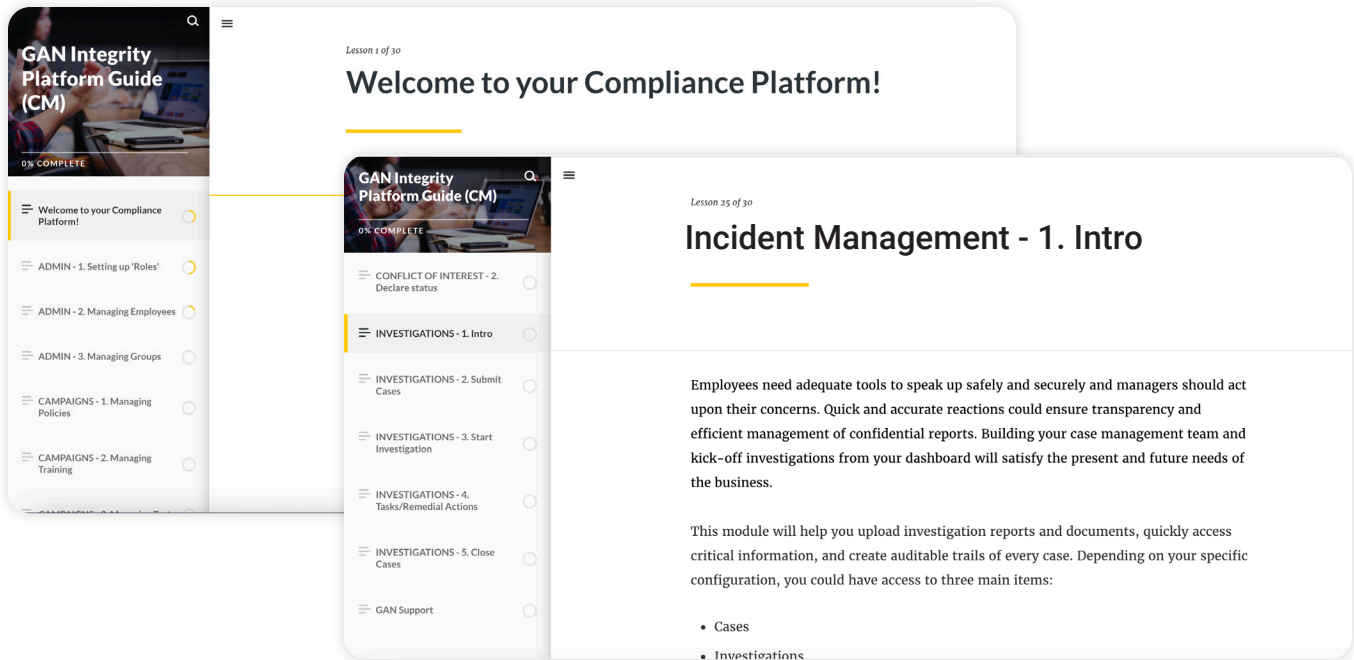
GAN Integrity Platform Guide (CM)

0% COMPLETE

Welcome to your Compliance Platform!

ADMIN - 1. Setting up 'Roles'

ADMIN - 2. Managing Employees

ADMIN - 3. Managing Groups

CAMPAIGNS - 1. Managing Policies

CAMPAIGNS - 2. Managing Training

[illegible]

Lesson 1 of 30

Welcome to your Compliance Platform!

GAN Integrity Platform Guide (CM)

0% COMPLETE

CONFLICT OF INTEREST - 2. Declare status

INVESTIGATIONS - 1. Intro

INVESTIGATIONS - 2. Submit Cases

INVESTIGATIONS - 3. Start Investigation

INVESTIGATIONS - 4. Tasks/Remedial Actions

INVESTIGATIONS - 5. Close Cases

GAN Support

Lesson 25 of 30

Incident Management - 1. Intro

Employees need adequate tools to speak up safely and securely and managers should act upon their concerns. Quick and accurate reactions could ensure transparency and efficient management of confidential reports. Building your case management team and kick-off investigations from your dashboard will satisfy the present and future needs of the business.

This module will help you upload investigation reports and documents, quickly access critical information, and create auditable trails of every case. Depending on your specific configuration, you could have access to three main items:

• Cases
• Investigations